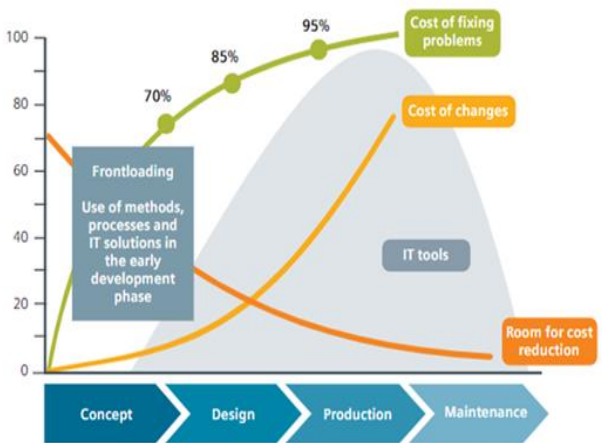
100
80
60
40
20
0

70%
85%
95%

Cost of fixing problems

Cost of changes

Frontloading

Use of methods, processes and IT solutions in the early development phase

IT tools

Room for cost reduction

Concept
Design
Production
Maintenance